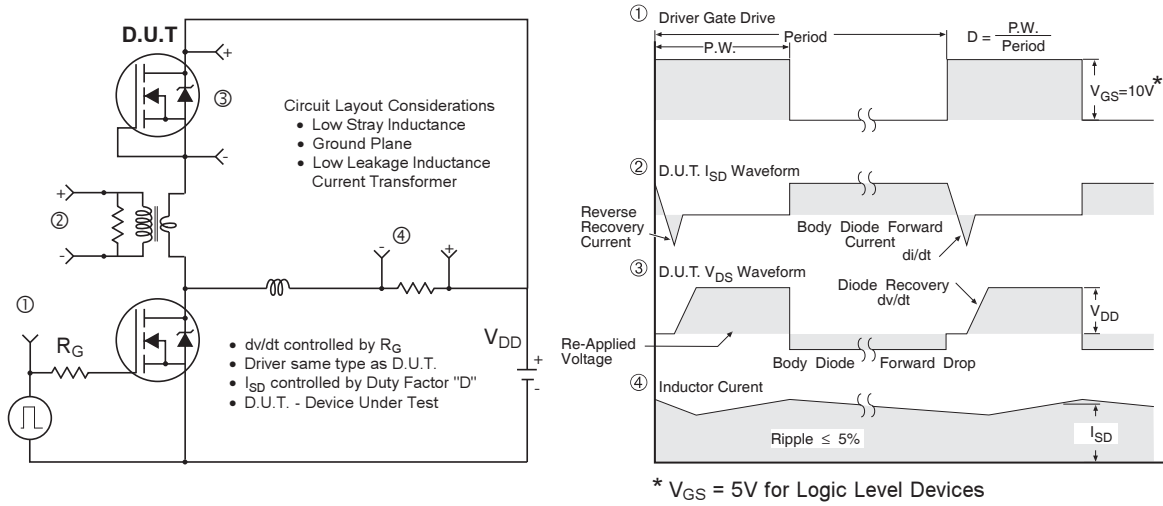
D.U.T

+

③

-

Circuit Layout Considerations
• Low Stray Inductance
• Ground Plane
• Low Leakage Inductance Current Transformer

+

②

-

-

④

+

①

$R_G$

• dv/dt controlled by $R_G$
• Driver same type as D.U.T.
• $I_{SD}$ controlled by Duty Factor "D"
• D.U.T. - Device Under Test

$V_{DD}$

+

-

① Driver Gate Drive

P.W.

Period

$D = \frac{P.W.}{Period}$

$V_{GS}=10V^*$

② D.U.T. $I_{SD}$ Waveform

Reverse Recovery Current

Body Diode Forward Current

di/dt

③ D.U.T. $V_{DS}$ Waveform

Diode Recovery dv/dt

$V_{DD}$

Re-Applied Voltage

Body Diode Forward Drop

④ Inductor Curent

Ripple ≤ 5%

$I_{SD}$

* $V_{GS}$ = 5V for Logic Level Devices